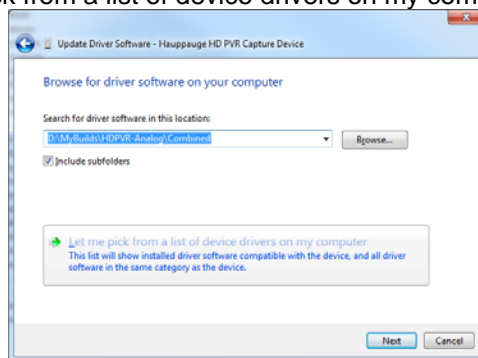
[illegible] from a list of device drivers on my com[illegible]

Update Driver Software - Hauppauge HD PVR Capture Device

Browse for driver software on your computer

Search for driver software in this location:

D:\MyBuilds\HDPVR-Analog\Combined

Browse...

Include subfolders

Let me pick from a list of device drivers on my computer
This list will show installed driver software compatible with the device, and all driver software in the same category as the device.

Next Cancel